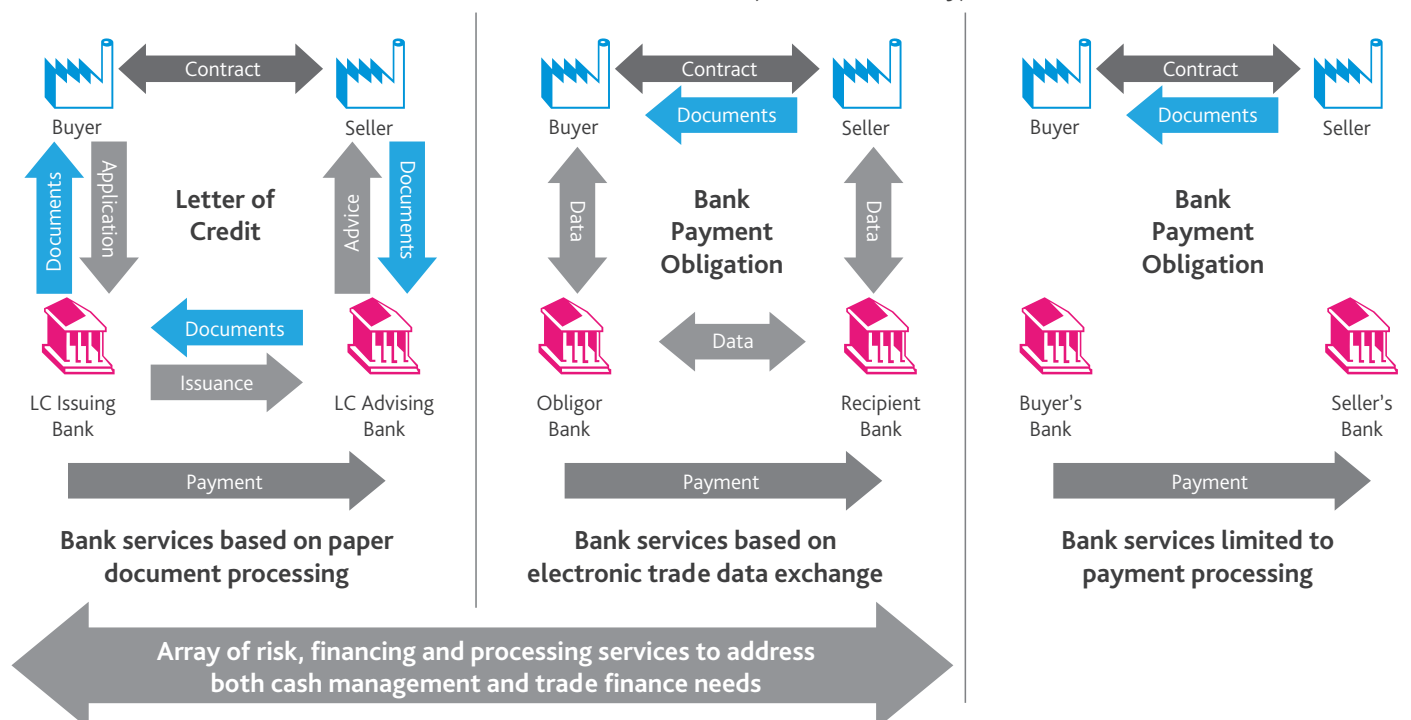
Contract

Buyer

Seller

Documents

Application

Letter of Credit

Advice

Documents

Documents

Issuance

LC Issuing Bank

LC Advising Bank

Payment

Bank services based on paper document processing

Contract

Documents

Buyer

Seller

Data

Bank Payment Obligation

Data

Data

Obligor Bank

Recipient Bank

Payment

Bank services based on electronic trade data exchange

Contract

Documents

Buyer

Seller

Bank Payment Obligation

Buyer's Bank

Seller's Bank

Payment

Bank services limited to payment processing

Array of risk, financing and processing services to address both cash management and trade finance needs